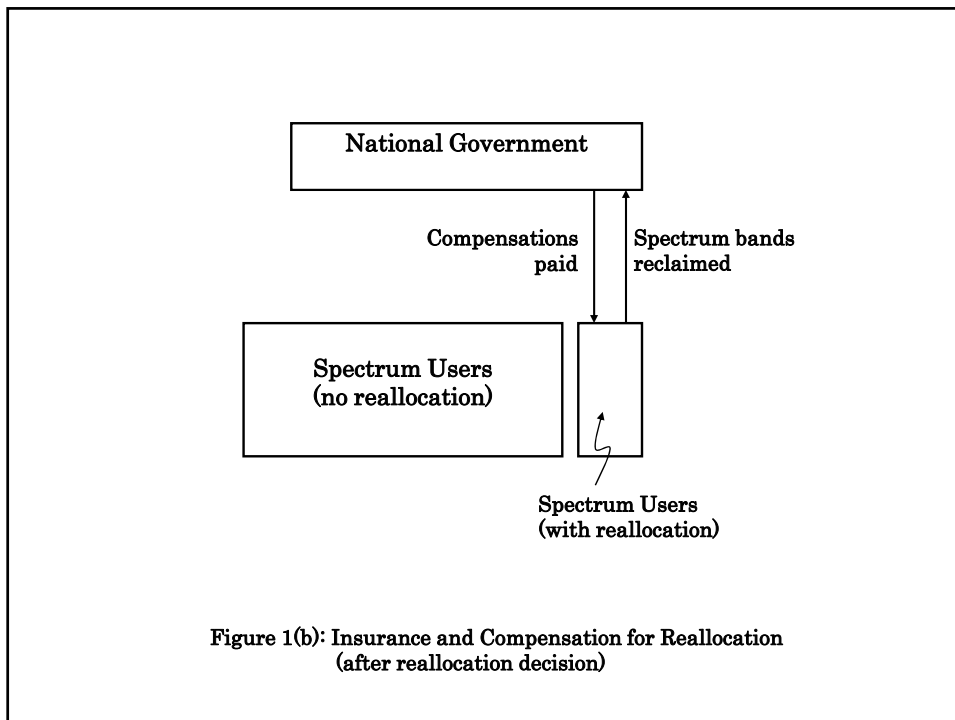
National Government

Compensations paid

Spectrum bands reclaimed

Spectrum Users (no reallocation)

Spectrum Users (with reallocation)

Figure 1(b): Insurance and Compensation for Reallocation (after reallocation decision)